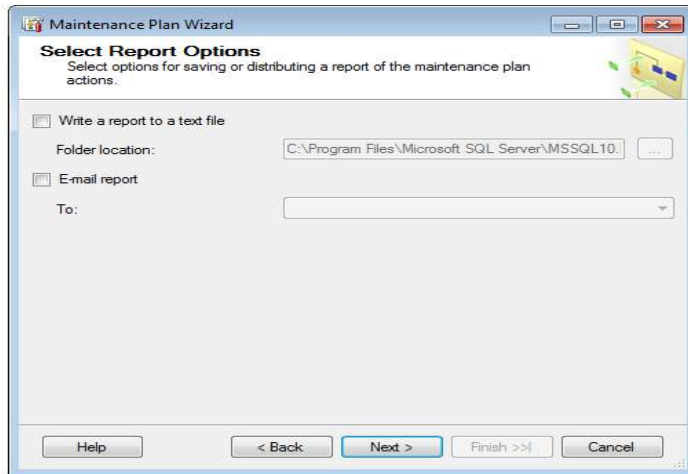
Maintenance Plan Wizard

Select Report Options
Select options for saving or distributing a report of the maintenance plan actions.

Write a report to a text file

Folder location: C:\Program Files\Microsoft SQL Server\MSSQL10. ...

E-mail report

To:

Help < Back Next > Finish >>| Cancel